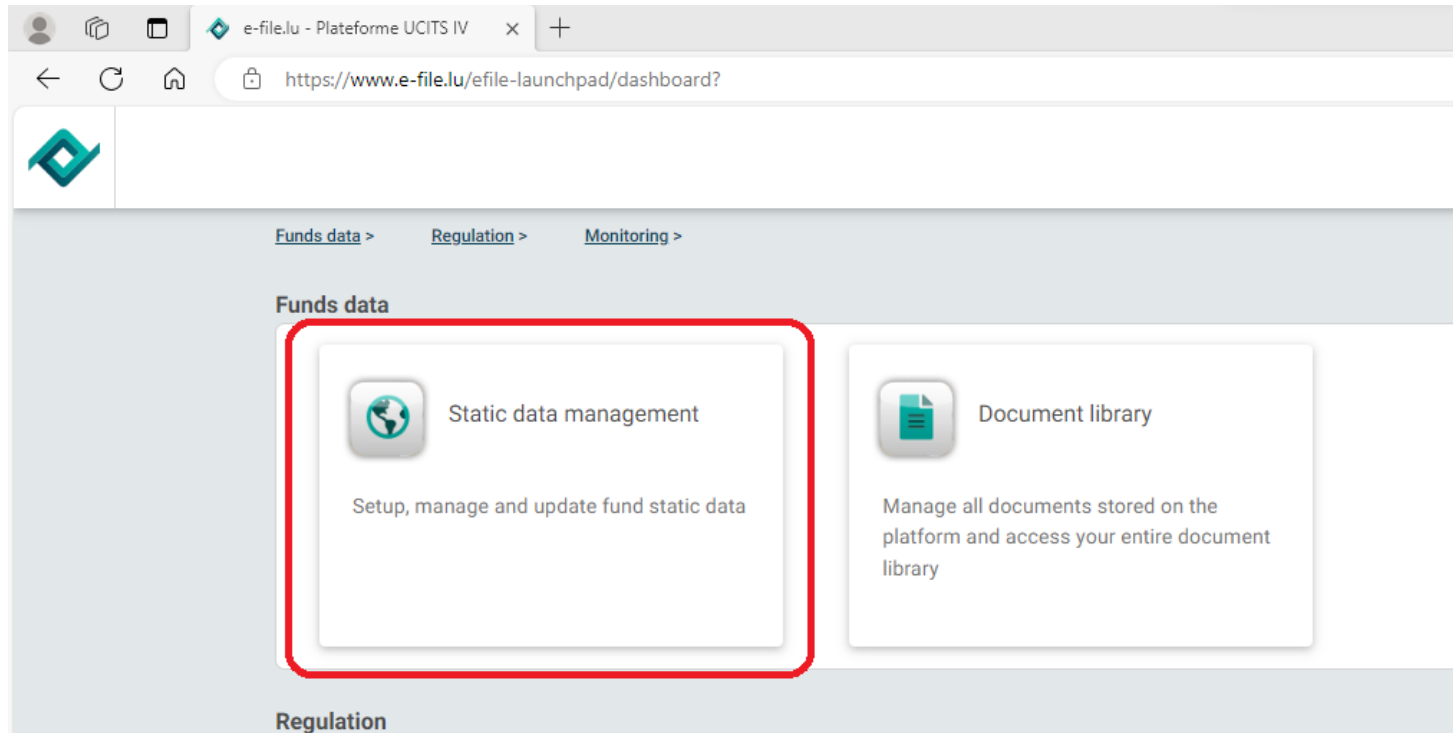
e-file.lu - Plateforme UCITS IV

https://www.e-file.lu/efile-launchpad/dashboard?

Funds data > Regulation > Monitoring >

Funds data

Static data management

Setup, manage and update fund static data

Document library

Manage all documents stored on the platform and access your entire document library

Regulation